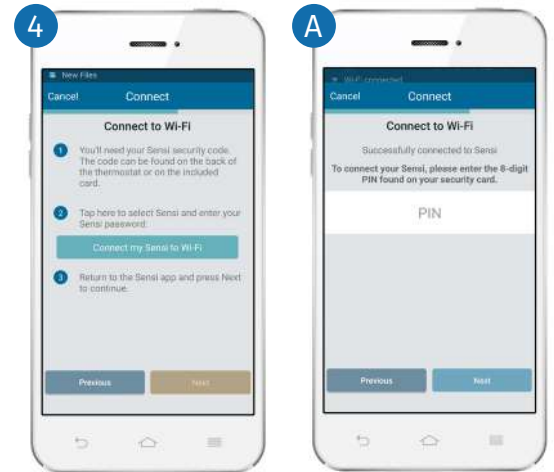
4

New Files

Cancel Connect

Connect to Wi-Fi

1 You'll need your Sensi security code. The code can be found on the back of the thermostat or on the included card.

2 Tap here to select Sensi and enter your Sensi password.

Connect my Sensi to Wi-Fi

3 Return to the Sensi app and press Next to continue.

Previous Next

A

Wi-Fi connected

Cancel Connect

Connect to Wi-Fi

Successfully connected to Sensi

To connect your Sensi, please enter the 8-digit PIN found on your security card.

PIN

Previous Next